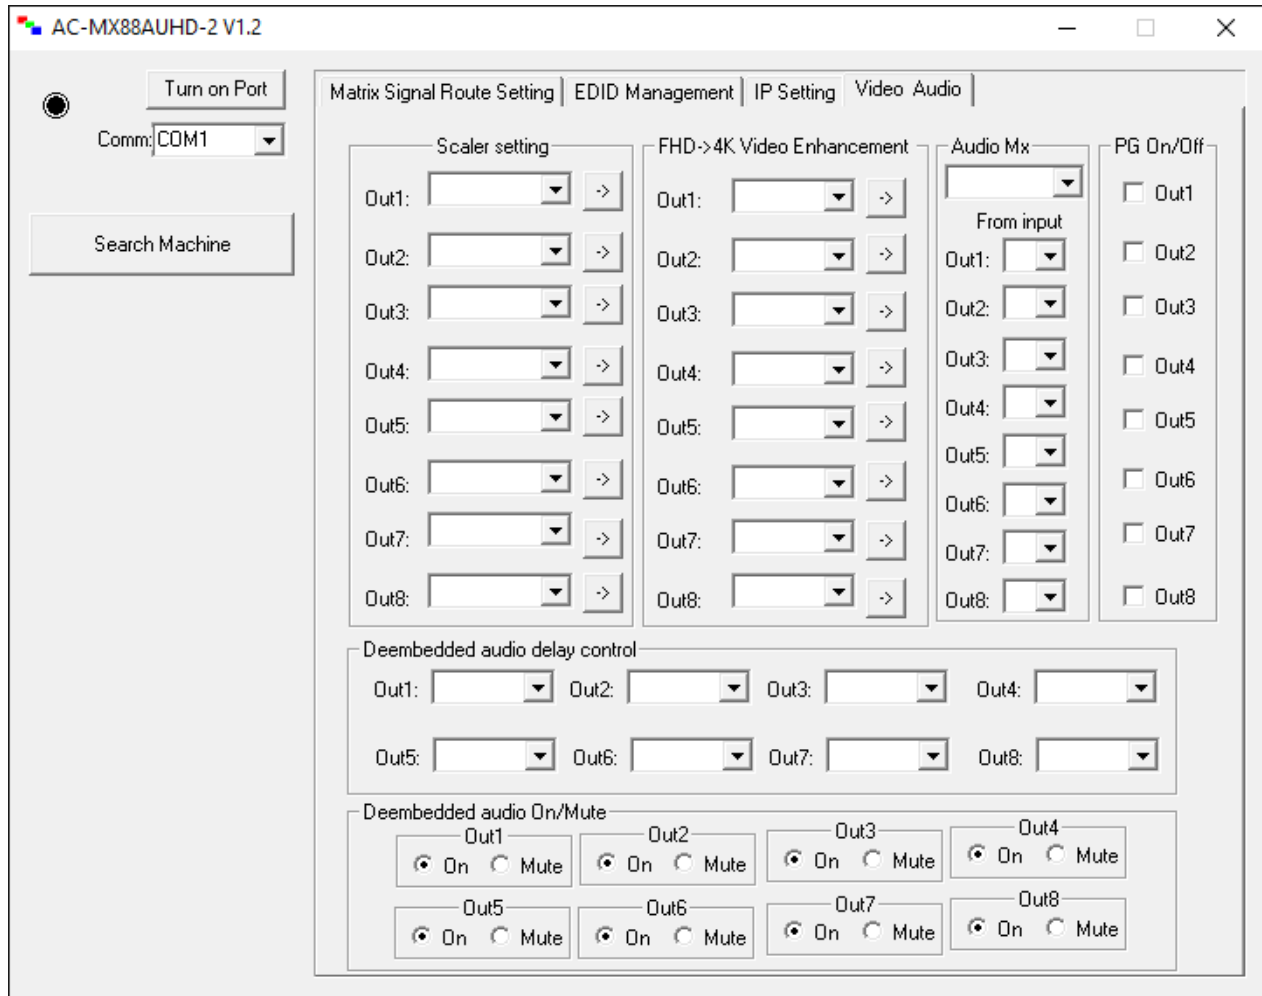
AC-MX88AUHD-2 V1.2

Turn on Port

Comm: COM1

Search Machine

Matrix Signal Route Setting | EDID Management | IP Setting | Video Audio

Scaler setting
Out1: ->
Out2: ->
Out3: ->
Out4: ->
Out5: ->
Out6: ->
Out7: ->
Out8: ->

FHD->4K Video Enhancement
Out1: ->
Out2: ->
Out3: ->
Out4: ->
Out5: ->
Out6: ->
Out7: ->
Out8: ->

Audio Mx
From input
Out1:
Out2:
Out3:
Out4:
Out5:
Out6:
Out7:
Out8:

PG On/Off
Out1
Out2
Out3
Out4
Out5
Out6
Out7
Out8

Deembedded audio delay control
Out1: Out2: Out3: Out4:
Out5: Out6: Out7: Out8:

Deembedded audio On/Mute
Out1 On Mute
Out2 On Mute
Out3 On Mute
Out4 On Mute
Out5 On Mute
Out6 On Mute
Out7 On Mute
Out8 On Mute